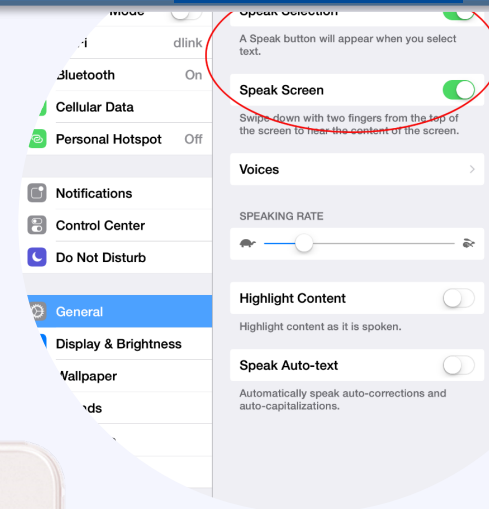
Mode
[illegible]i dlink
Bluetooth On
Cellular Data
Personal Hotspot Off

Notifications
Control Center
Do Not Disturb

General
Display & Brightness
Wallpaper
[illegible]nds

Speak Selection
A Speak button will appear when you select text.

Speak Screen
Swipe down with two fingers from the top of the screen to hear the content of the screen.

Voices

SPEAKING RATE

Highlight Content
Highlight content as it is spoken.

Speak Auto-text
Automatically speak auto-corrections and auto-capitalizations.